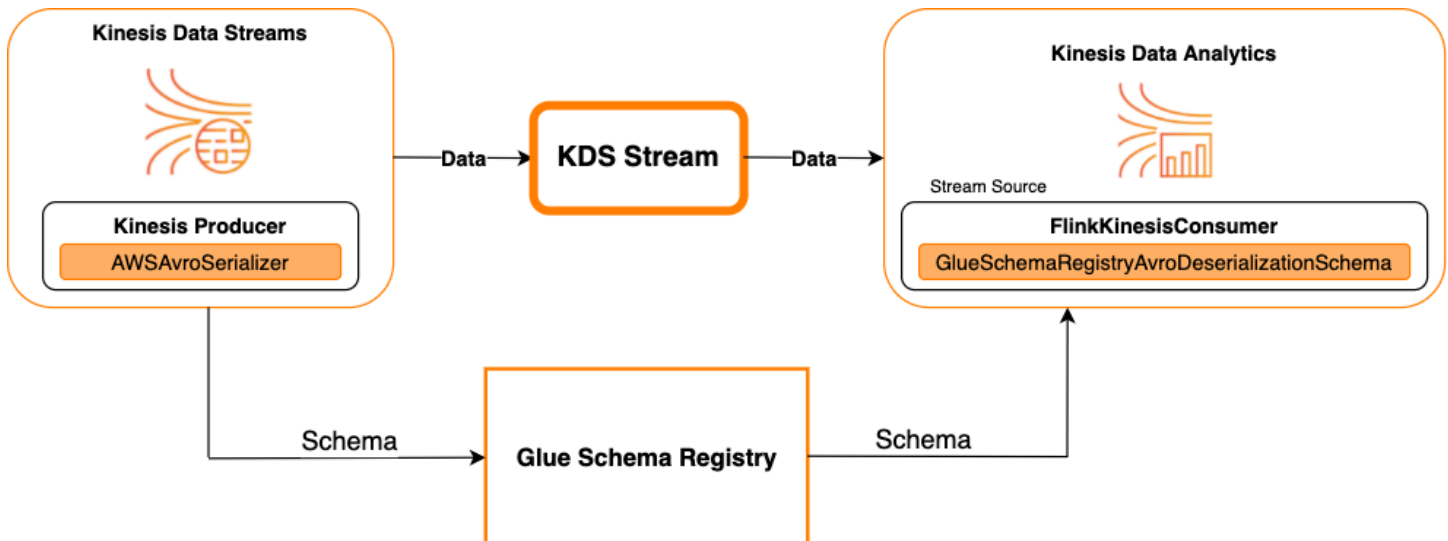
Kinesis Data Streams

Kinesis Producer

AWSAvroSerializer

Data

KDS Stream

Data

Kinesis Data Analytics

Stream Source

FlinkKinesisConsumer

GlueSchemaRegistryAvroDeserializationSchema

Schema

Glue Schema Registry

Schema